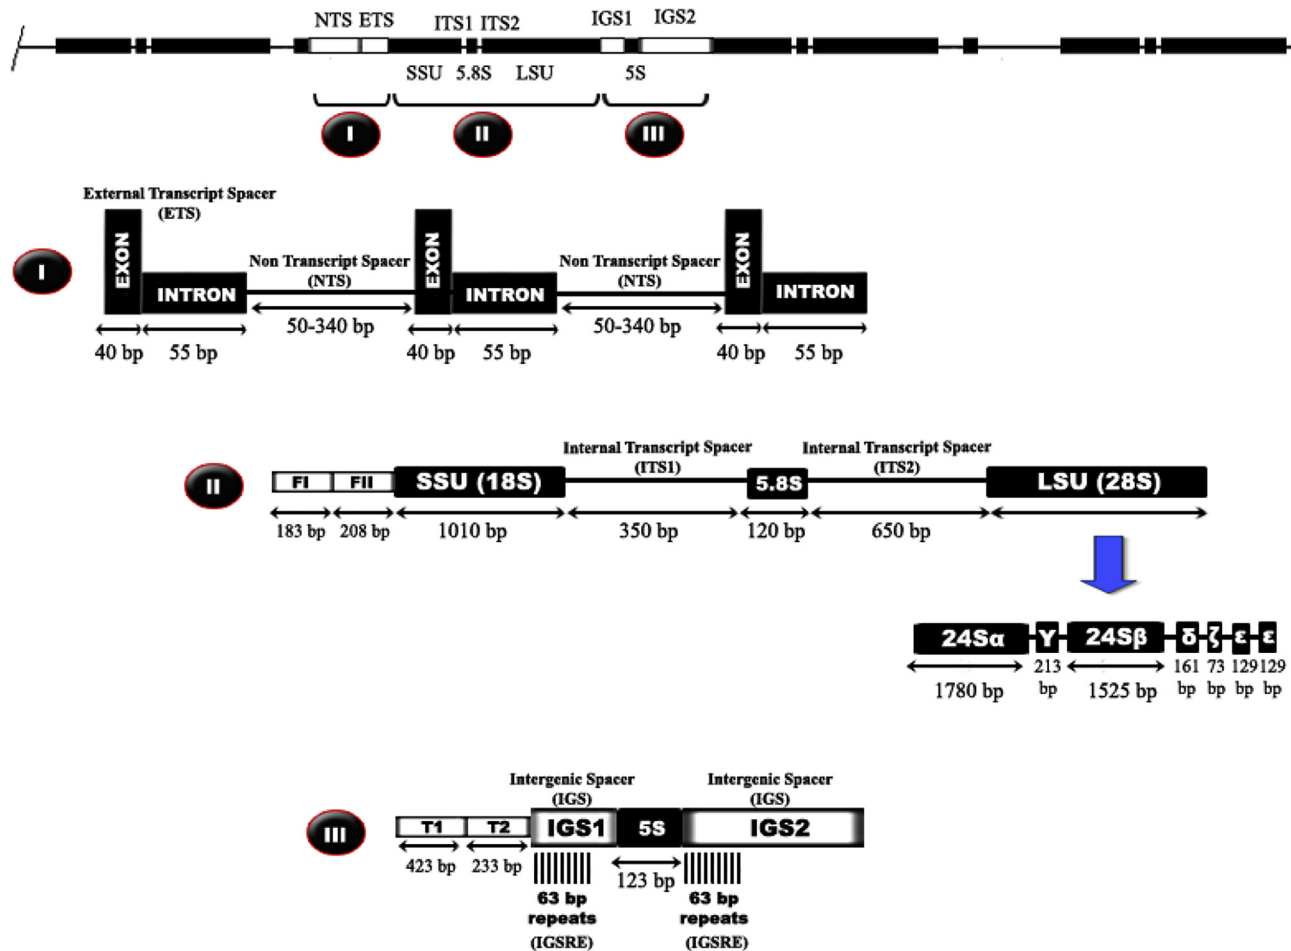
NTS ETS ITS1 ITS2 IGS1 IGS2

SSU 5.8S LSU 5S

I II III

External Transcript Spacer (ETS)

I

EXON INTRON Non Transcript Spacer (NTS) EXON INTRON Non Transcript Spacer (NTS) EXON INTRON

40 bp 55 bp 50-340 bp 40 bp 55 bp 50-340 bp 40 bp 55 bp

Internal Transcript Spacer (ITS1) Internal Transcript Spacer (ITS2)

II

FI FII SSU (18S) 5.8S LSU (28S)

183 bp 208 bp 1010 bp 350 bp 120 bp 650 bp

24Sα Y 24Sβ δ ζ ε ε

1780 bp 213 bp 1525 bp 161 bp 73 bp 129 bp 129 bp

Intergenic Spacer (IGS) Intergenic Spacer (IGS)

III

T1 T2 IGS1 5S IGS2

423 bp 233 bp 123 bp

63 bp repeats (IGSRE) 63 bp repeats (IGSRE)